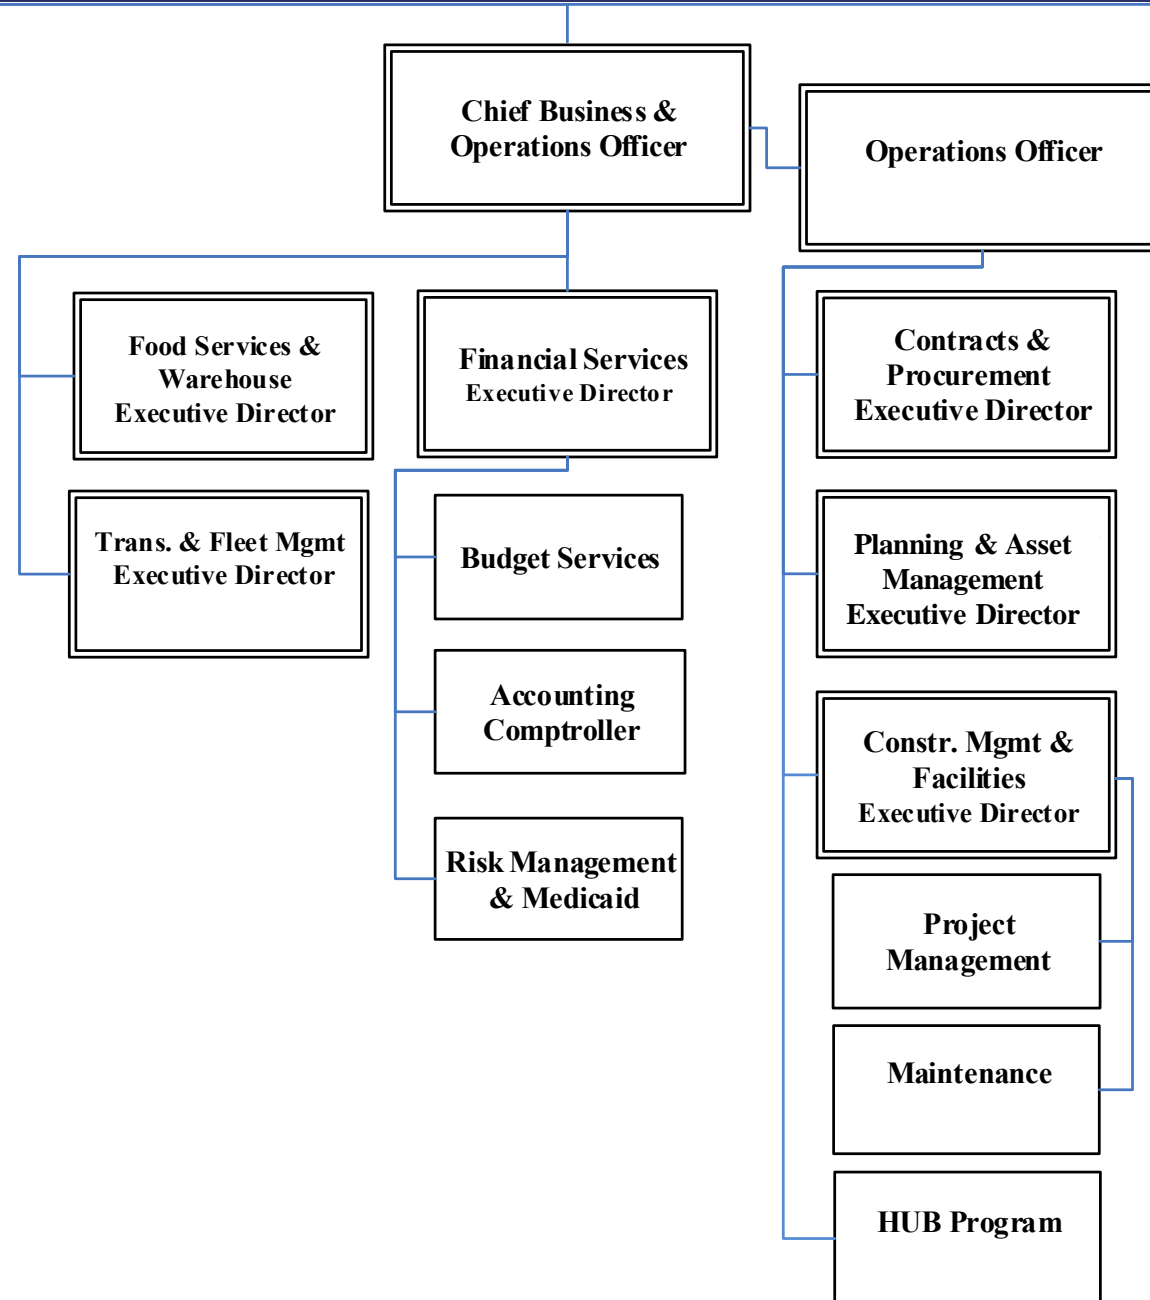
Chief Business & Operations Officer

Operations Officer

Food Services & Warehouse Executive Director

Trans. & Fleet Mgmt Executive Director

Financial Services Executive Director

Budget Services

Accounting Comptroller

Risk Management & Medicaid

Contracts & Procurement Executive Director

Planning & Asset Management Executive Director

Constr. Mgmt & Facilities Executive Director

Project Management

Maintenance

HUB Program